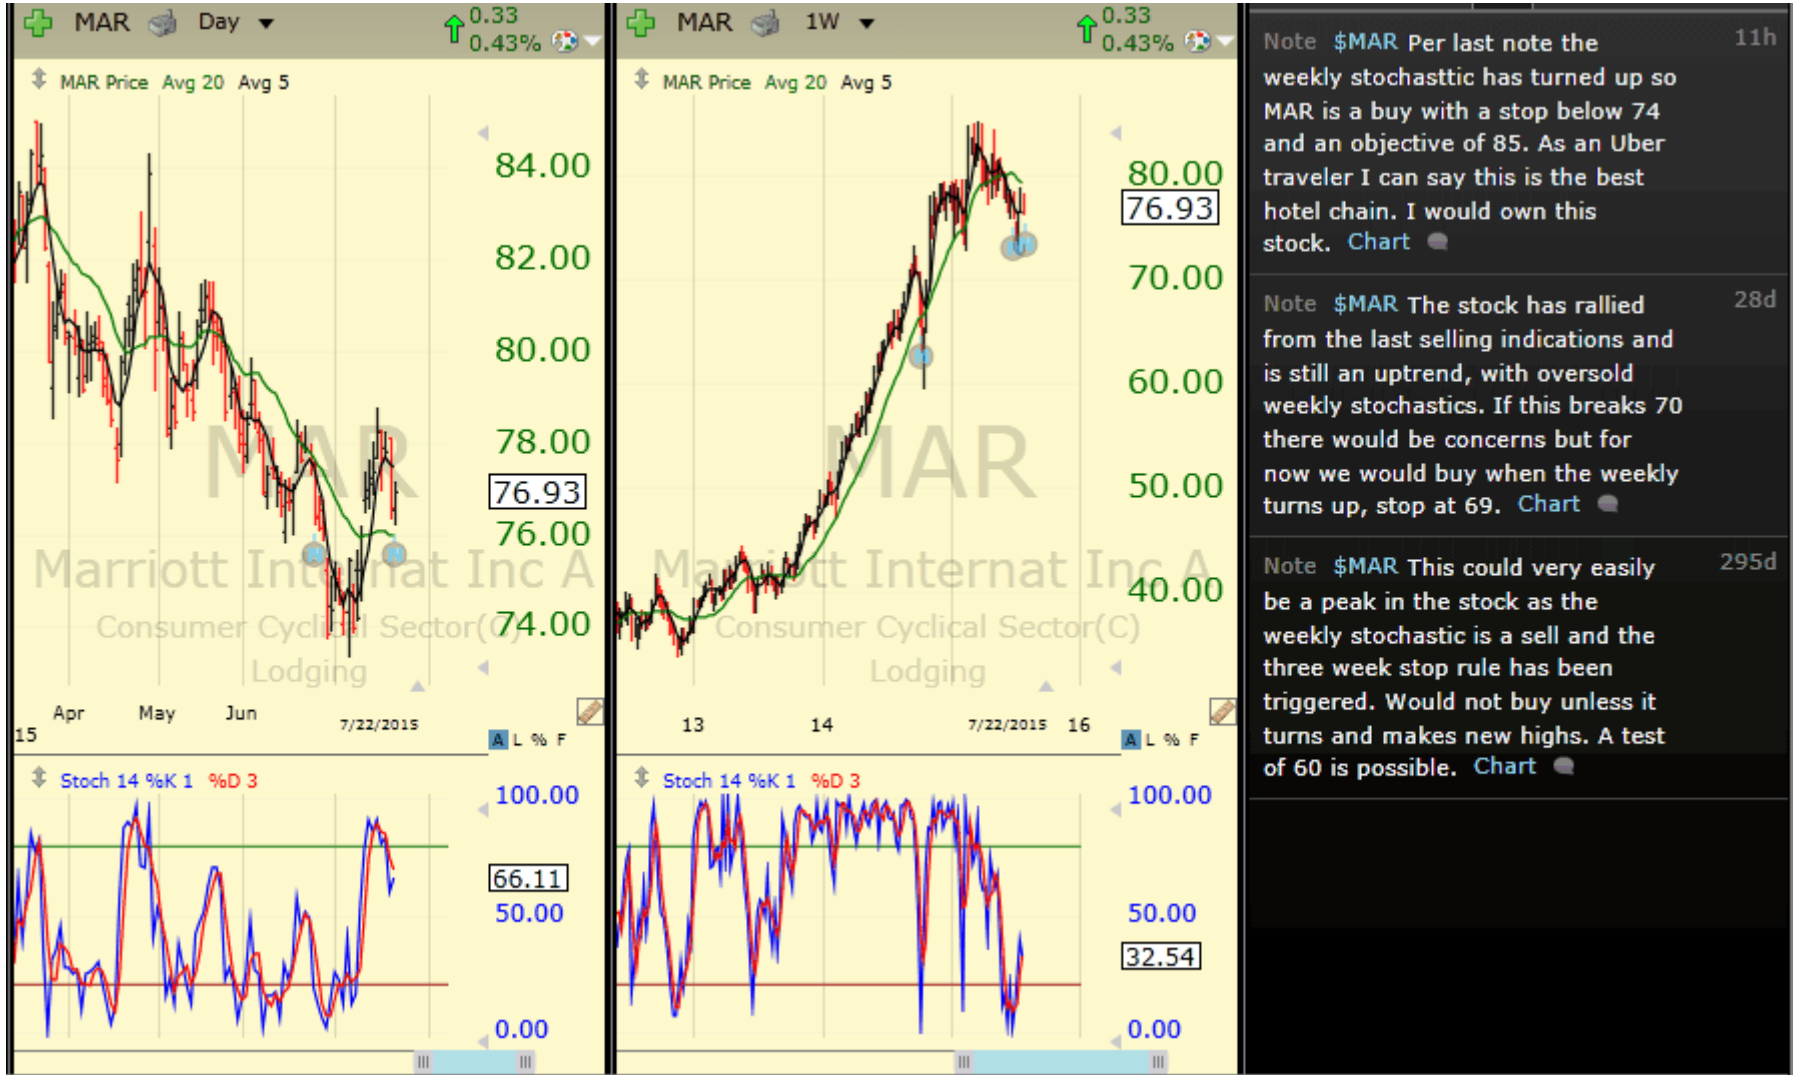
MAR Day 0.33 0.43%

MAR Price Avg 20 Avg 5

84.00
82.00
80.00
78.00
76.93
76.00
74.00

MAR
Marriott Internat Inc A
Consumer Cyclical Sector(C)
Lodging

15 Apr May Jun 7/22/2015

A L % F

Stoch 14 %K 1 %D 3

100.00
66.11
50.00
0.00

MAR 1W 0.33 0.43%

MAR Price Avg 20 Avg 5

80.00
76.93
70.00
60.00
50.00
40.00

MAR
Marriott Internat Inc A
Consumer Cyclical Sector(C)
Lodging

13 14 7/22/2015 16

A L % F

Stoch 14 %K 1 %D 3

100.00
50.00
32.54
0.00

Note $MAR Per last note the weekly stochasttic has turned up so MAR is a buy with a stop below 74 and an objective of 85. As an Uber traveler I can say this is the best hotel chain. I would own this stock. Chart 11h

Note $MAR The stock has rallied from the last selling indications and is still an uptrend, with oversold weekly stochastics. If this breaks 70 there would be concerns but for now we would buy when the weekly turns up, stop at 69. Chart 28d

Note $MAR This could very easily be a peak in the stock as the weekly stochastic is a sell and the three week stop rule has been triggered. Would not buy unless it turns and makes new highs. A test of 60 is possible. Chart 295d